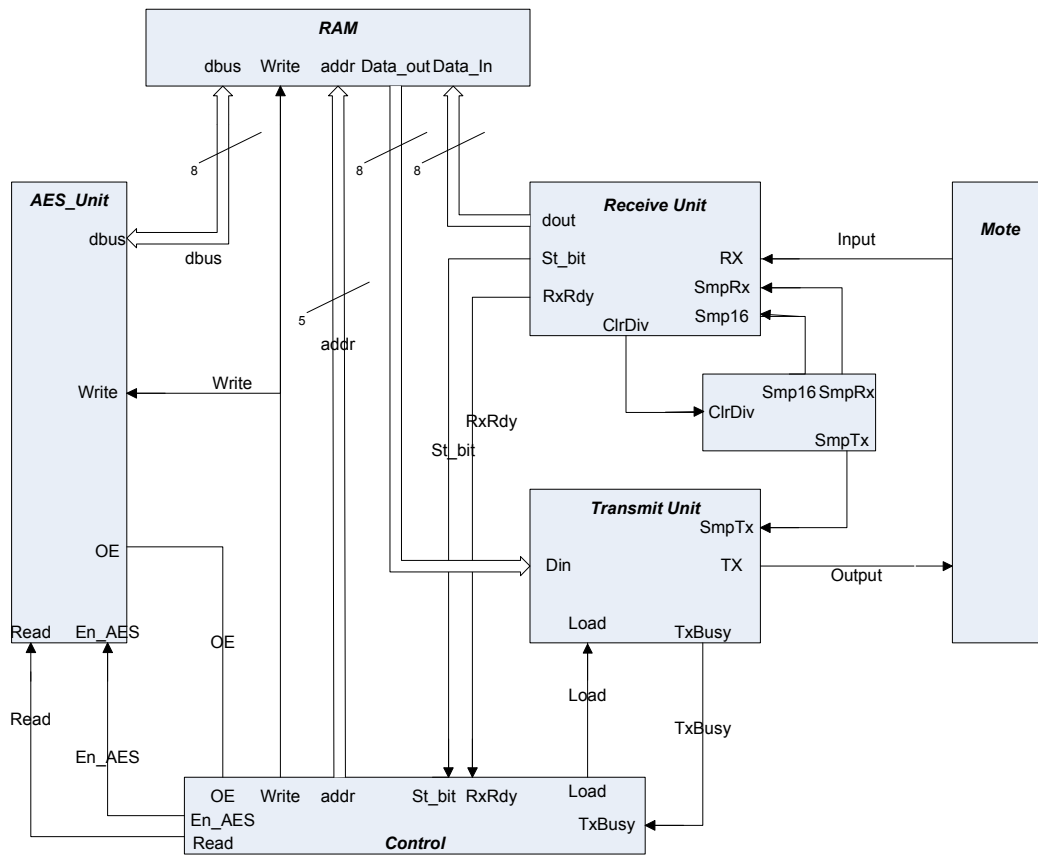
RAM
dbus Write addr Data_out Data_In

8
8
8

AES_Unit
dbus
dbus
Write
OE
Read En_AES

5
addr
Write

Receive Unit
dout
St_bit
RxRdy
RX
SmpRx
Smp16
ClrDiv

Input
Mote

Smp16 SmpRx
ClrDiv
SmpTx

RxRdy
St_bit

Transmit Unit
SmpTx
Din
TX
Load
TxBusy

Output

OE
Read
En_AES
Load
TxBusy

OE Write addr St_bit RxRdy Load
En_AES
Read
Control
TxBusy